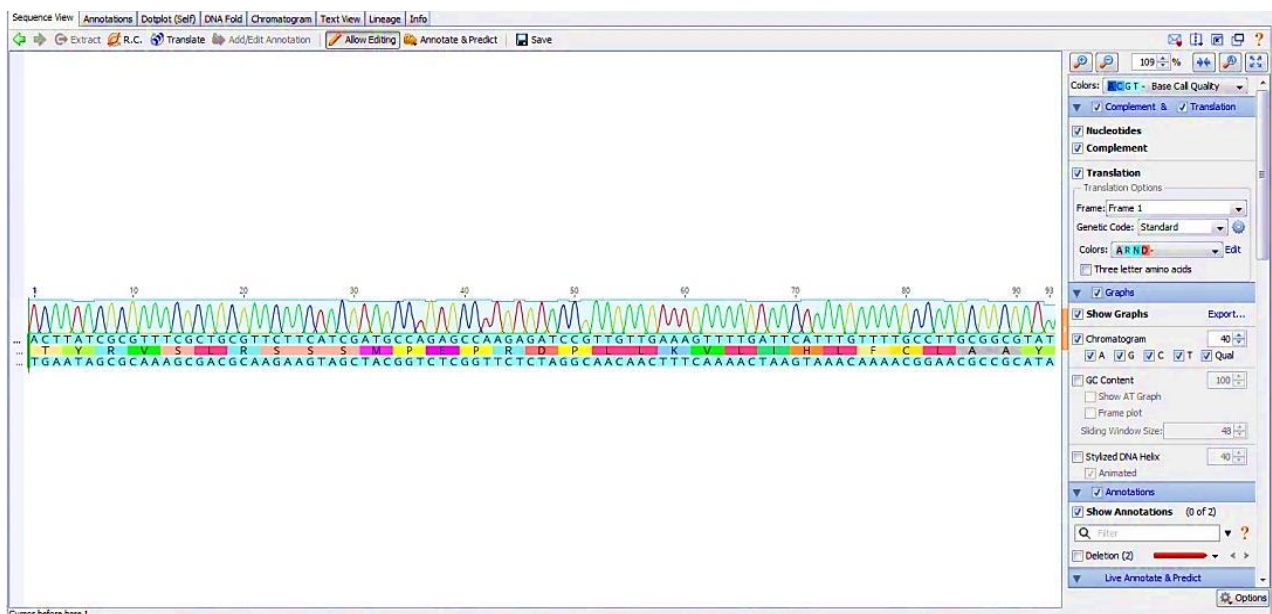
Sequence View | Annotations | Dotplot (Self) | DNA Fold | Chromatogram | Text View | Lineage | Info

Extract R.C. Translate Add/Edit Annotation Allow Editing Annotate & Predict Save

109 %

Colors: ACGT - Base Call Quality

Complement & Translation

Nucleotides

Complement

Translation

Translation Options

Frame: Frame 1

Genetic Code: Standard

Colors: ARND- Edit

Three letter amino acids

Graphs

Show Graphs Export...

Chromatogram 40

A G C T Qual

GC Content 100

Show AT Graph

Frame plot

Sliding Window Size: 48

Stylized DNA Helix 40

Animated

Annotations

Show Annotations (0 of 2)

Filter

Deletion (2)

Live Annotate & Predict

Options

1 10 20 30 40 50 60 70 80 90 93

ACTTATCGCGTTTCGCTGCGTTCTTCATCGATGCCAGAGCCAAGAGATCCGTTGTTGAAAGTTTTGATTCATTTGTTTTGCCTTGCGGCGTAT

T Y R V S L R S S S M P E P R D P L L K V L I H L F C L A A Y

TGAATAGCGCAAAGCGACGCAAGAAGTAGCTACGGTCTCGGTTCTCTAGGCAACAACTTTCAAAACTAAGTAAACAAAACGGAACGCCGCATA

Cursor before base 1